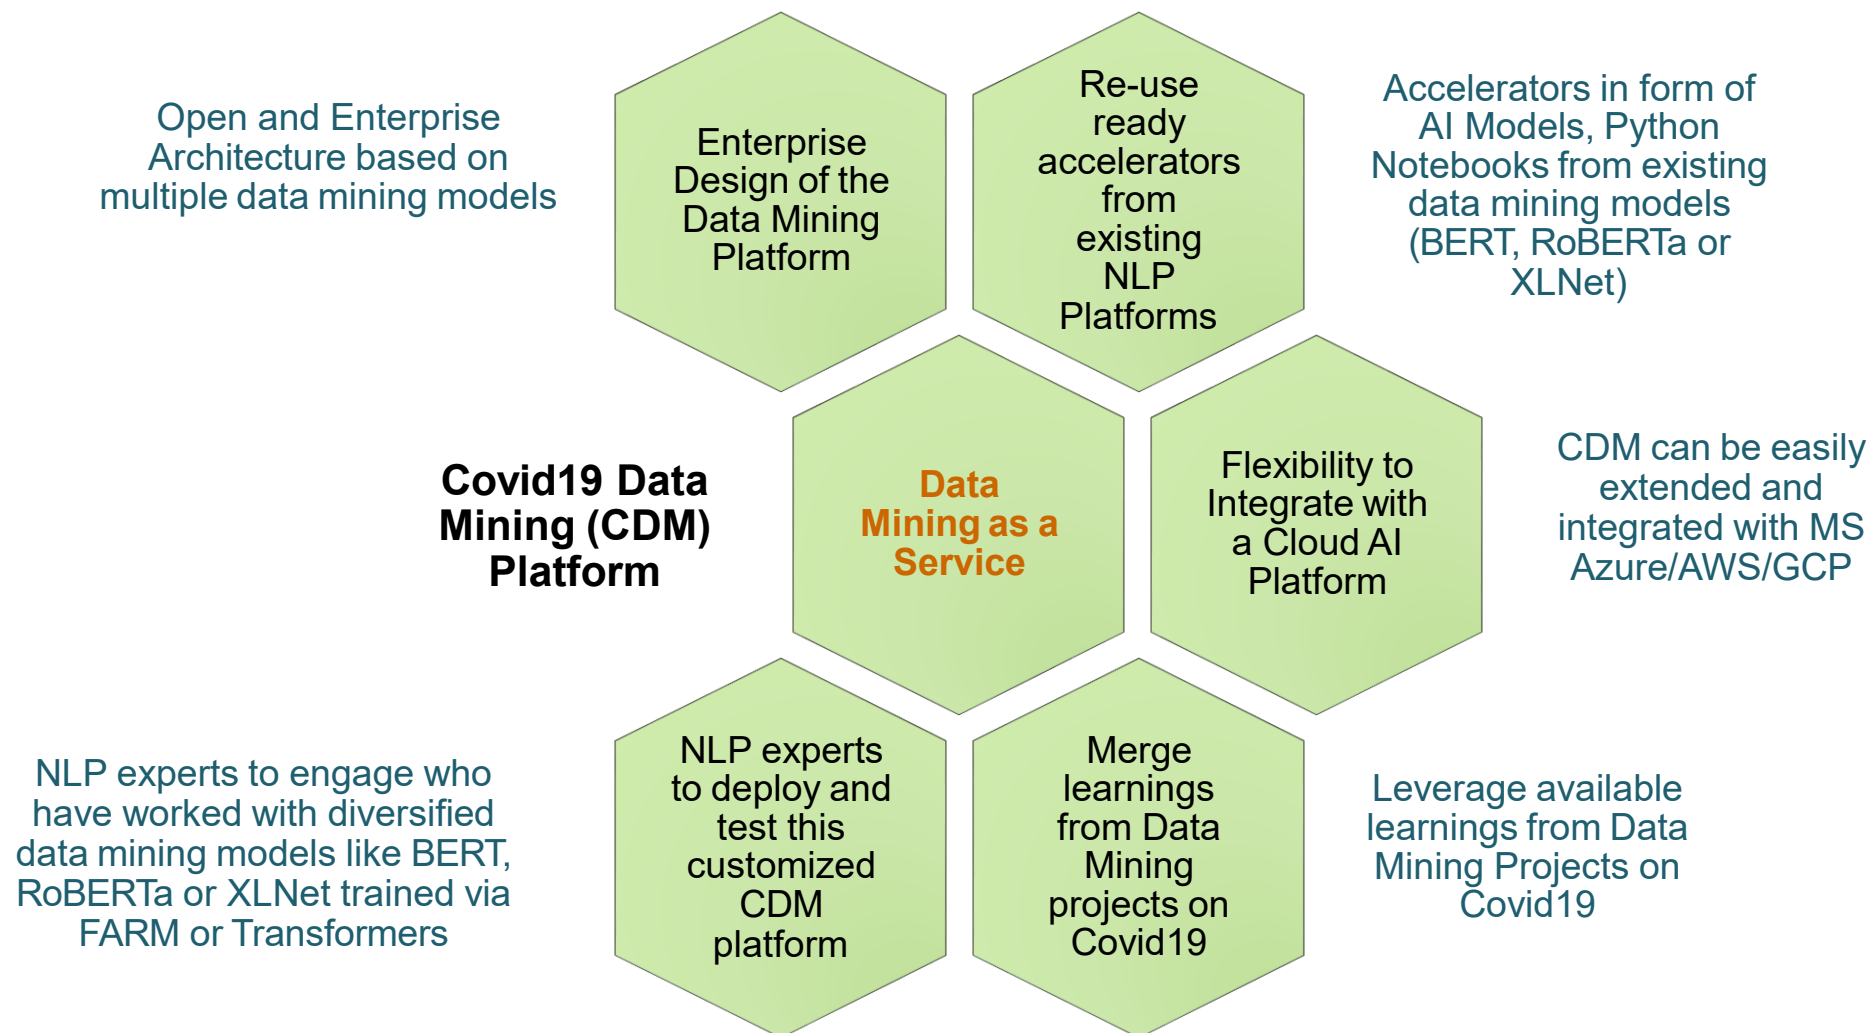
Open and Enterprise Architecture based on multiple data mining models

Enterprise Design of the Data Mining Platform

Re-use ready accelerators from existing NLP Platforms

Accelerators in form of AI Models, Python Notebooks from existing data mining models (BERT, RoBERTa or XLNet)

Covid19 Data Mining (CDM) Platform

Data Mining as a Service

Flexibility to Integrate with a Cloud AI Platform

CDM can be easily extended and integrated with MS Azure/AWS/GCP

NLP experts to engage who have worked with diversified data mining models like BERT, RoBERTa or XLNet trained via FARM or Transformers

NLP experts to deploy and test this customized CDM platform

Merge learnings from Data Mining projects on Covid19

Leverage available learnings from Data Mining Projects on Covid19